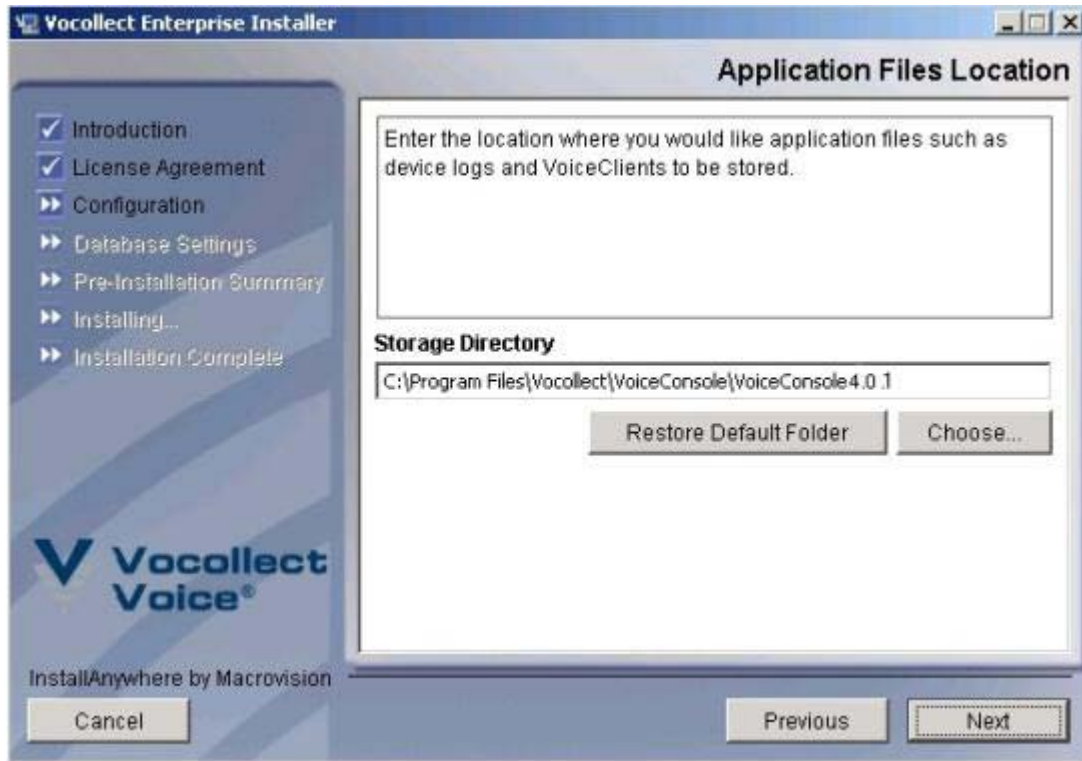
Vocollect Enterprise Installer

Application Files Location

Introduction
License Agreement
Configuration
Database Settings
Pre-Installation Summary
Installing...
Installation Complete

Enter the location where you would like application files such as device logs and VoiceClients to be stored.

Storage Directory

C:\Program Files\Vocollect\VoiceConsole\VoiceConsole4.0.1

Restore Default Folder

Choose...

Vocollect Voice®

InstallAnywhere by Macrovision

Cancel

Previous

Next